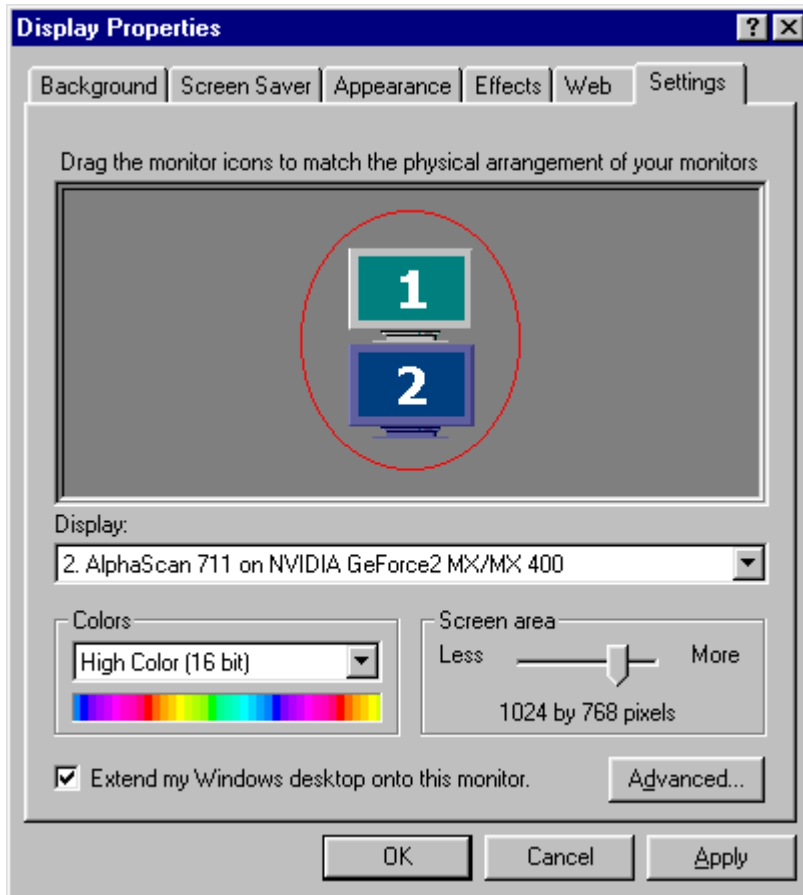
Display Properties
?
X
Background | Screen Saver | Appearance | Effects | Web | Settings

Drag the monitor icons to match the physical arrangement of your monitors

1
2

Display:
2. AlphaScan 711 on NVIDIA GeForce2 MX/MX 400

Colors
High Color (16 bit)

Screen area
Less
More
1024 by 768 pixels

Extend my Windows desktop onto this monitor.

Advanced...

OK
Cancel
Apply